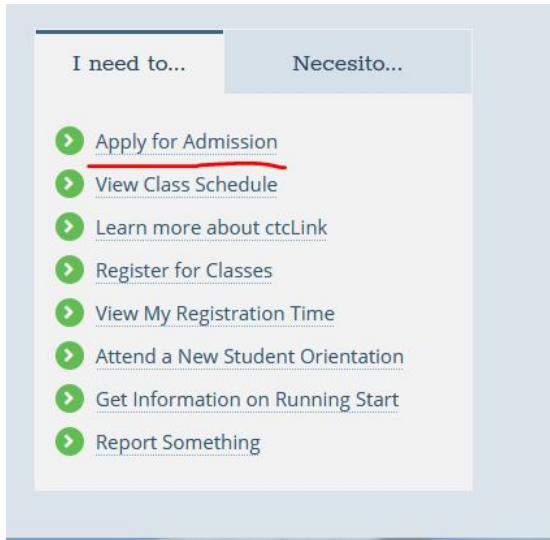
I need to...

Necesito...

Apply for Admission
View Class Schedule
Learn more about ctcLink
Register for Classes
View My Registration Time
Attend a New Student Orientation
Get Information on Running Start
Report Something